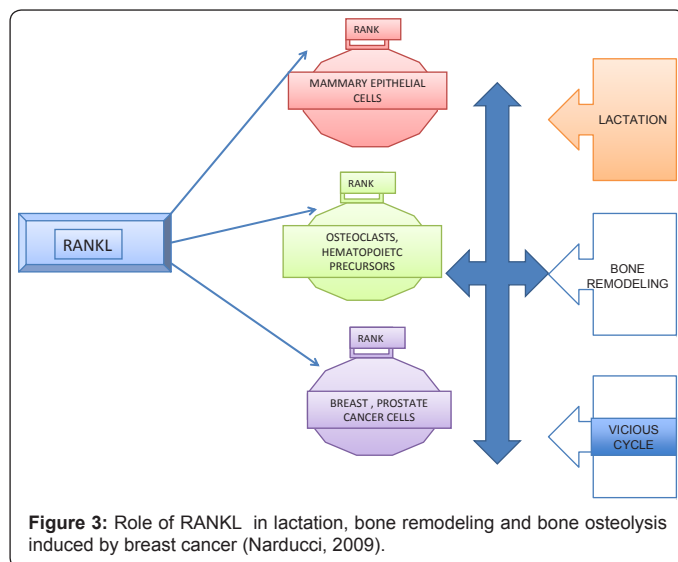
RANK

MAMMARY EPITHELIAL CELLS

RANK

OSTEOCLASTS, HEMATOPOIETC PRECURSORS

RANK

BREAST , PROSTATE CANCER CELLS

RANKL

LACTATION

BONE REMODELING

VICIOUS CYCLE

**Figure 3:** Role of RANKL in lactation, bone remodeling and bone osteolysis induced by breast cancer (Narducci, 2009).